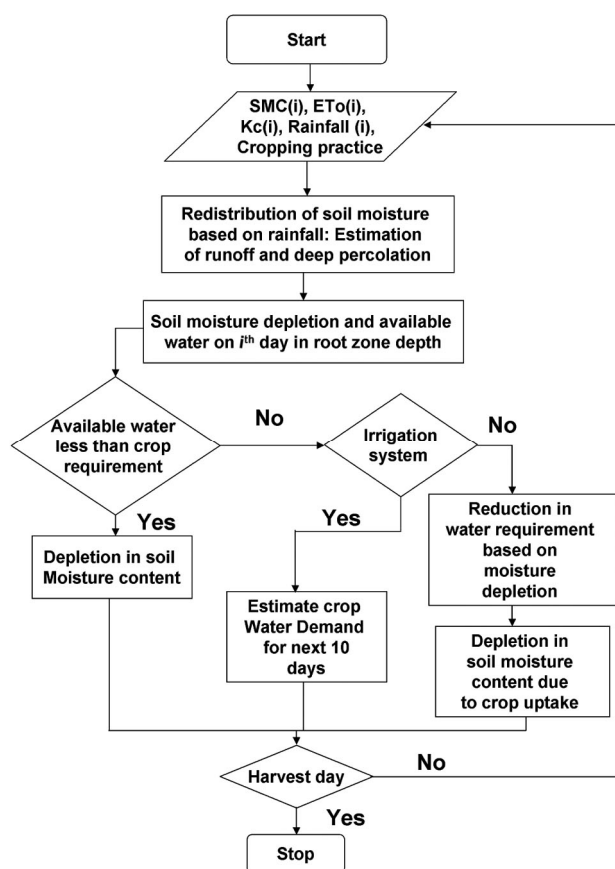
Start

SMC(i), ETo(i), Kc(i), Rainfall (i), Cropping practice

Redistribution of soil moisture based on rainfall: Estimation of runoff and deep percolation

Soil moisture depletion and available water on $i^{th}$ day in root zone depth

Available water less than crop requirement

No

Irrigation system

No

Yes

Depletion in soil Moisture content

Yes

Reduction in water requirement based on moisture depletion

Estimate crop Water Demand for next 10 days

Depletion in soil moisture content due to crop uptake

Harvest day

No

Yes

Stop